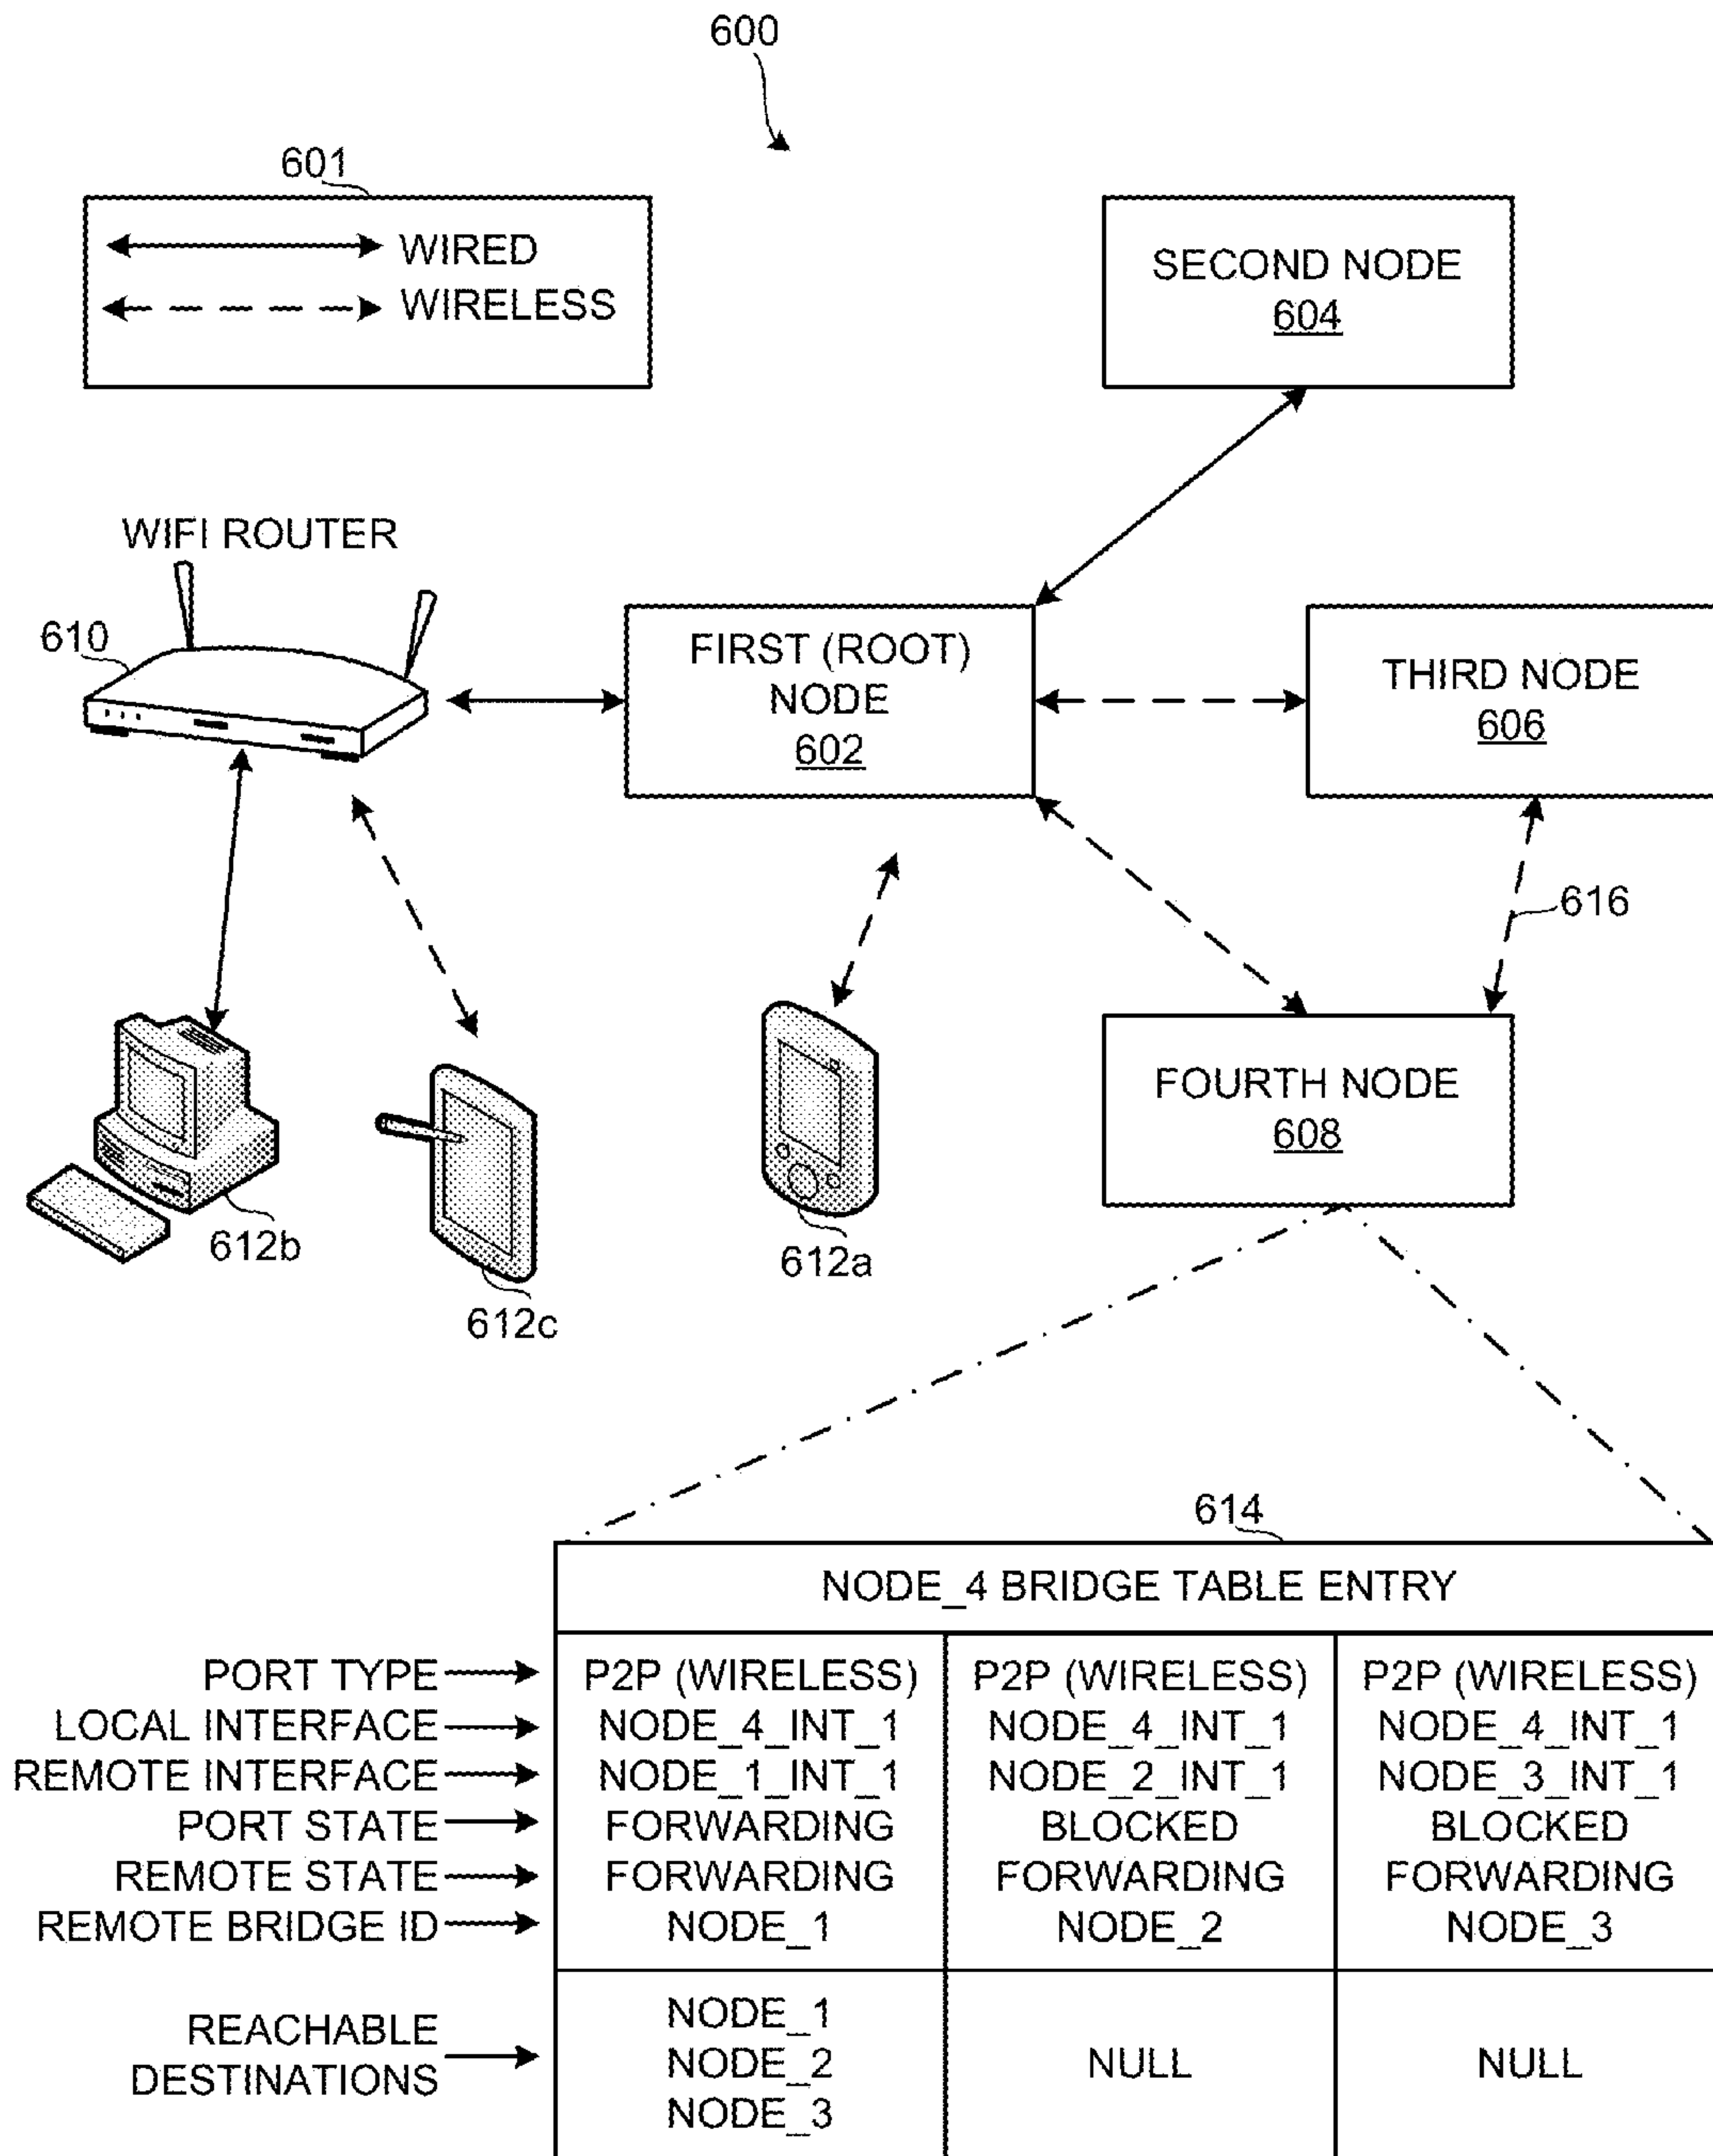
600

601

WIRED
WIRELESS

SECOND NODE
604

WIFI ROUTER

610

FIRST (ROOT) NODE
602

THIRD NODE
606

616

FOURTH NODE
608

612b

612c

612a

614

| NODE_4 BRIDGE TABLE ENTRY | | |
|---|---|---|
| P2P (WIRELESS) NODE_4_INT_1 NODE_1_INT_1 FORWARDING FORWARDING NODE_1 | P2P (WIRELESS) NODE_4_INT_1 NODE_2_INT_1 BLOCKED FORWARDING NODE_2 | P2P (WIRELESS) NODE_4_INT_1 NODE_3_INT_1 BLOCKED FORWARDING NODE_3 |
| NODE_1 NODE_2 NODE_3 | NULL | NULL |

PORT TYPE
LOCAL INTERFACE
REMOTE INTERFACE
PORT STATE
REMOTE STATE
REMOTE BRIDGE ID
REACHABLE DESTINATIONS